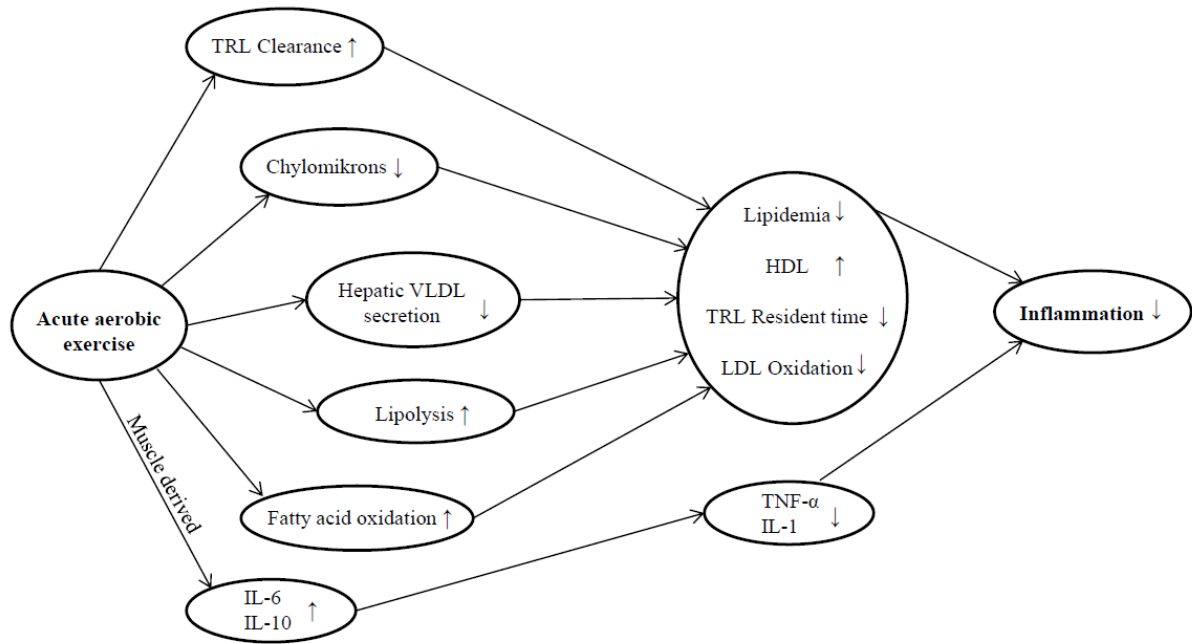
TRL Clearance ↑

Chylomikrons ↓

Acute aerobic exercise

Hepatic VLDL secretion ↓

Lipolysis ↑

Fatty acid oxidation ↑

Muscle derived

IL-6
IL-10 ↑

Lipidemia ↓

HDL ↑

TRL Resident time ↓

LDL Oxidation ↓

TNF-α
IL-1 ↓

Inflammation ↓